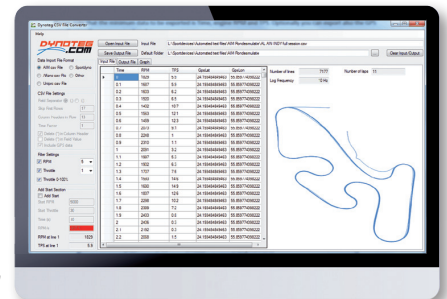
Dynotes CSV File Converter

Help

DYNOTES .COM

Open Input File | Input File | L:\Sportdevices\Automated test files\AIM Ponderosa\Lake\AIM_1W...

Save Output File | Default Folder | L:\Sportdevices\Automated test files\AIM Ponderosa\Lake\AIM_1W...

Clear Input/Output

Input File | Output File | Graph

Data Input File Format

AIM csv file

SportDyno

Wave csv File

Other

Unipro csv File

CSV File Settings

Field Separator

Skip First Rows

Column Headers In Row

First Row Of Data

Delete Column Header

Delete Units Row

Include GPS data

Filter Settings

RPM

Throttle

Throttle 0-100%

Add Start Section

Add Start

Start RPM

Start Throttle

Ramp up

Smooth

RPM at lap 1 | 1529

TPS at lap 1 | 5.5

| | Time | RPM | TPS | GpsLat | GpsLon |
|---|---|---|---|---|---|
| ▶ | 0 | 1529 | 5.5 | 24.15 | 55.85 |
| | 0.1 | 1607 | 5.5 | 24.15 | 55.85 |
| | 0.2 | 1603 | 6.2 | 24.15 | 55.85 |
| | 0.3 | 1503 | 6.5 | 24.15 | 55.85 |
| | 0.4 | 1432 | 10.7 | 24.15 | 55.85 |
| | 0.5 | 1553 | 12.1 | 24.15 | 55.85 |
| | 0.6 | 1455 | 12.3 | 24.15 | 55.85 |
| | 0.7 | 2013 | 9.1 | 24.15 | 55.85 |
| | 0.8 | 2266 | 5.6 | 24.15 | 55.85 |
| | 0.9 | 2313 | 1.1 | 24.15 | 55.85 |
| | 1 | 2091 | 3.2 | 24.15 | 55.85 |
| | 1.1 | 1987 | 6.3 | 24.15 | 55.85 |
| | 1.2 | 1852 | 8.3 | 24.15 | 55.85 |
| | 1.3 | 1707 | 7.5 | 24.15 | 55.85 |
| | 1.4 | 1563 | 14.6 | 24.15 | 55.85 |
| | 1.5 | 1630 | 14.6 | 24.15 | 55.85 |
| | 1.6 | 1672 | 12.7 | 24.15 | 55.85 |
| | 1.7 | 2288 | 10.2 | 24.15 | 55.85 |
| | 1.8 | 2009 | 7.2 | 24.15 | 55.85 |
| | 1.9 | 2403 | 0.5 | 24.15 | 55.85 |
| | 2 | 2408 | 0.3 | 24.15 | 55.85 |
| | 2.1 | 2182 | 0.3 | 24.15 | 55.85 |
| | 2.2 | 2005 | 1.5 | 24.15 | 55.85 |

Number of lines | 7177

Number of laps | 11

Log Frequency | 10 Hz